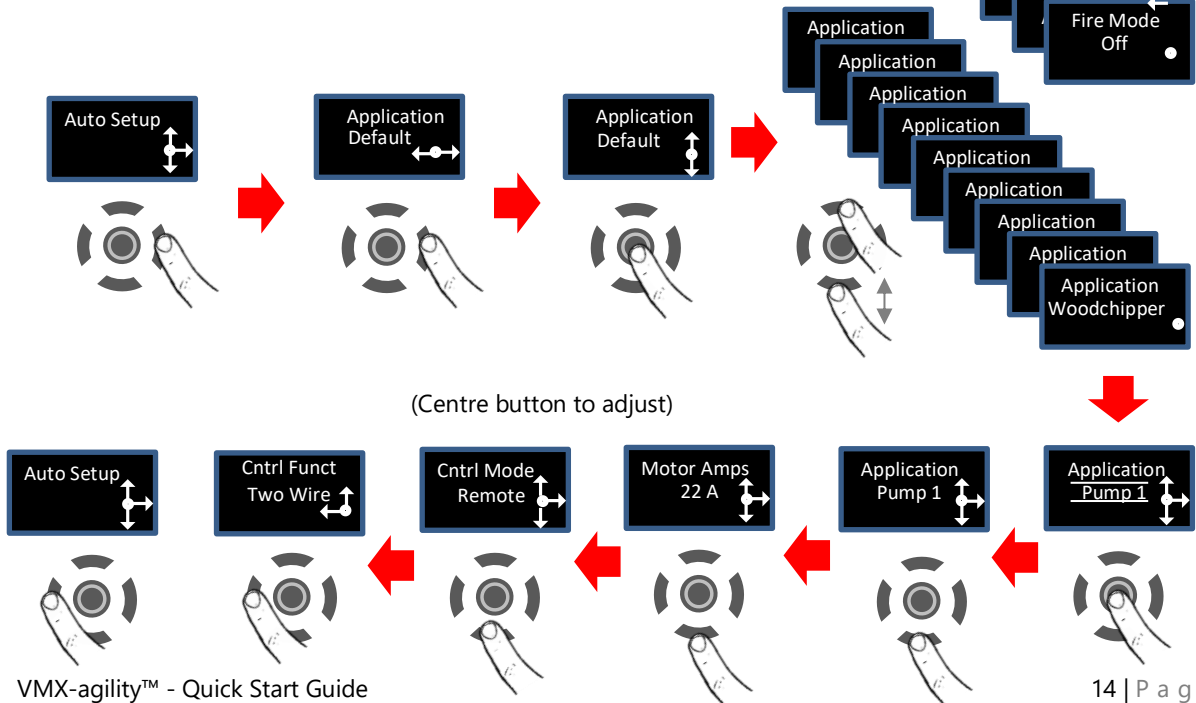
Auto Setup

Application Default

Application Default

Application

Application

Application

Application

Application

Application

Application

Application

Application Woodchipper

Fire Mode Off

(Centre button to adjust)

Auto Setup

Cntrl Funct Two Wire

Cntrl Mode Remote

Motor Amps 22 A

Application Pump 1

Application Pump 1

VMX-agility™ - Quick Start Guide

14 | P a g